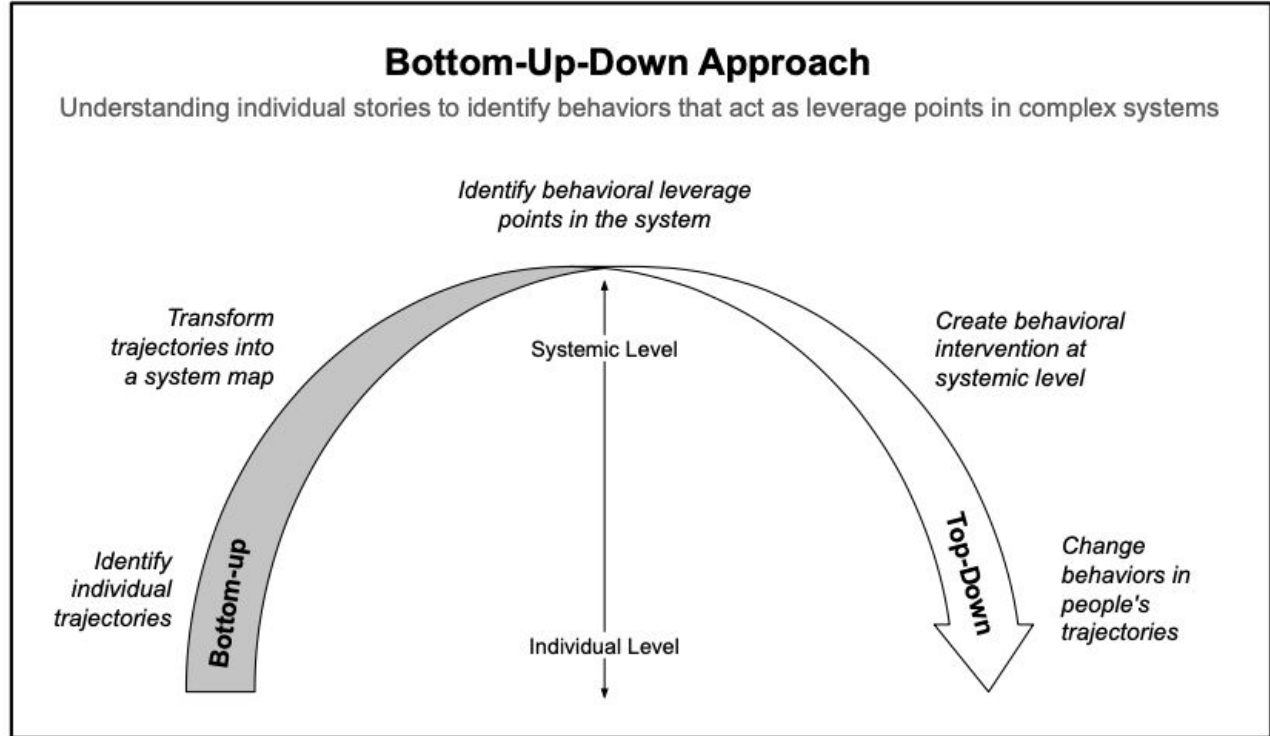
Bottom-Up-Down Approach

Understanding individual stories to identify behaviors that act as leverage points in complex systems

Identify behavioral leverage points in the system

Transform trajectories into a system map

Systemic Level

Create behavioral intervention at systemic level

Identify individual trajectories

Bottom-up

Top-Down

Change behaviors in people's trajectories

Individual Level